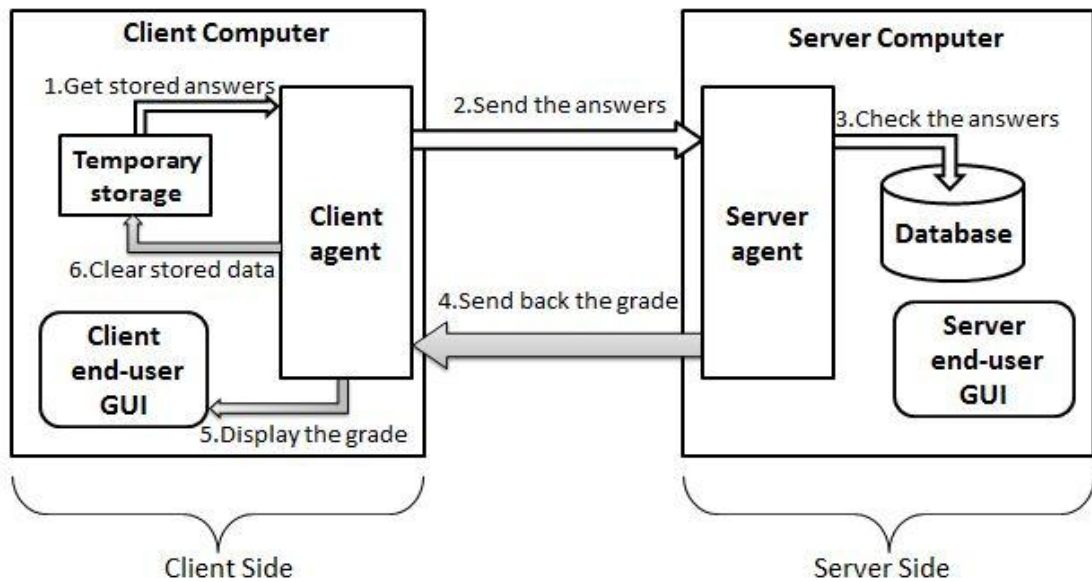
Client Computer

1.Get stored answers

Temporary storage

Client agent

6.Clear stored data

Client end-user GUI

5.Display the grade

2.Send the answers

4.Send back the grade

Server Computer

Server agent

3.Check the answers

Database

Server end-user GUI

Client Side

Server Side